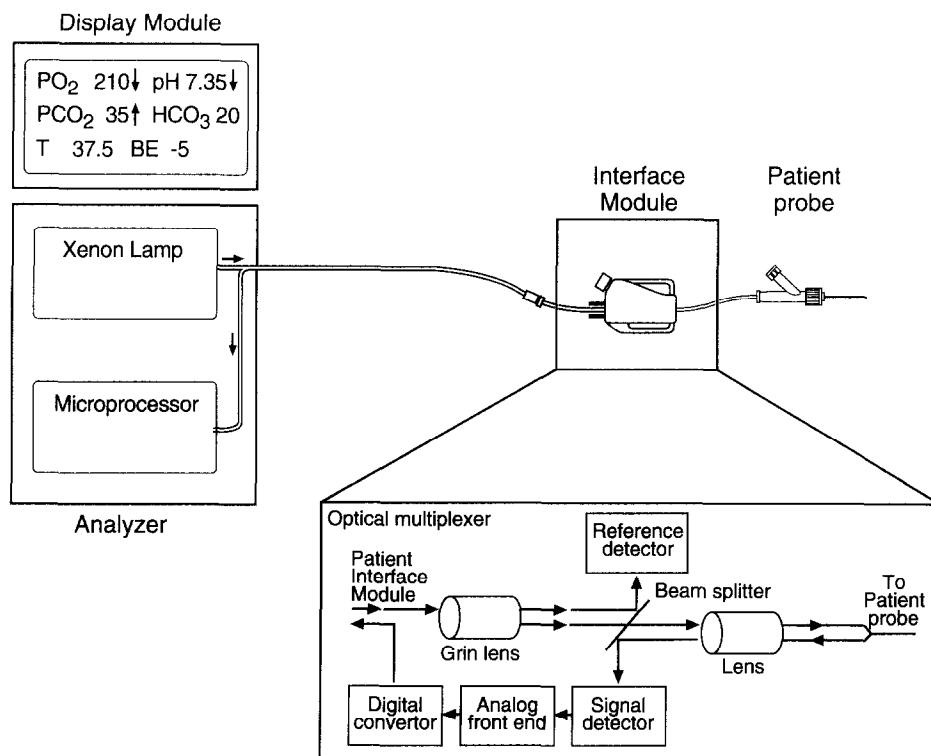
Display Module

$PO_2$ 210↓ pH 7.35↓
$PCO_2$ 35↑ $HCO_3$ 20
T 37.5 BE -5

Xenon Lamp

Microprocessor

Analyzer

Interface Module

Patient probe

Optical multiplexer

Reference detector

Patient Interface Module

Beam splitter

To Patient probe

Grin lens

Lens

Digital convertor

Analog front end

Signal detector